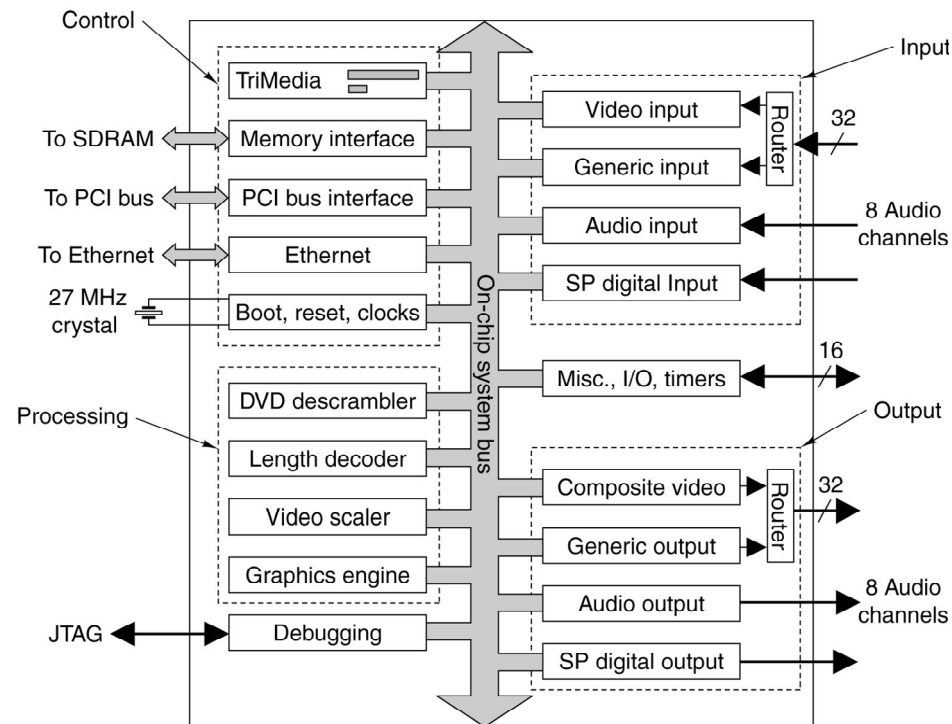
Control
Input
TriMedia
Video input
Router
32
To SDRAM
Memory interface
Generic input
To PCI bus
PCI bus interface
Audio input
8 Audio channels
To Ethernet
Ethernet
SP digital Input
27 MHz crystal
Boot, reset, clocks
On-chip system bus
16
Misc., I/O, timers
Processing
DVD descrambler
Output
Length decoder
Composite video
Router
32
Video scaler
Generic output
Graphics engine
Audio output
8 Audio channels
JTAG
Debugging
SP digital output